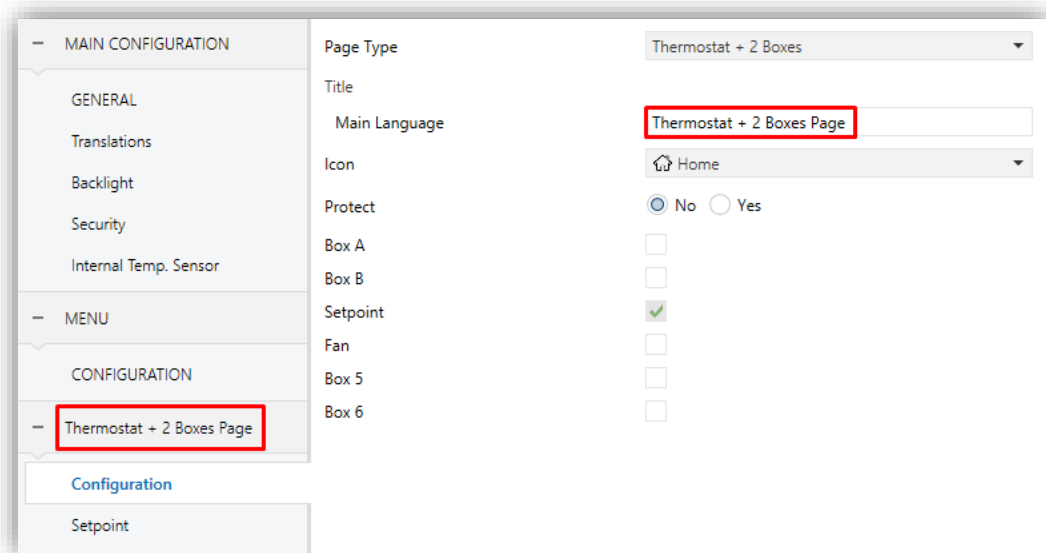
— MAIN CONFIGURATION

GENERAL

Translations

Backlight

Security

Internal Temp. Sensor

— MENU

CONFIGURATION

— Thermostat + 2 Boxes Page

Configuration

Setpoint

Page Type | Thermostat + 2 Boxes

Title

Main Language | Thermostat + 2 Boxes Page

Icon | Home

Protect | No Yes

Box A

Box B

Setpoint

Fan

Box 5

Box 6